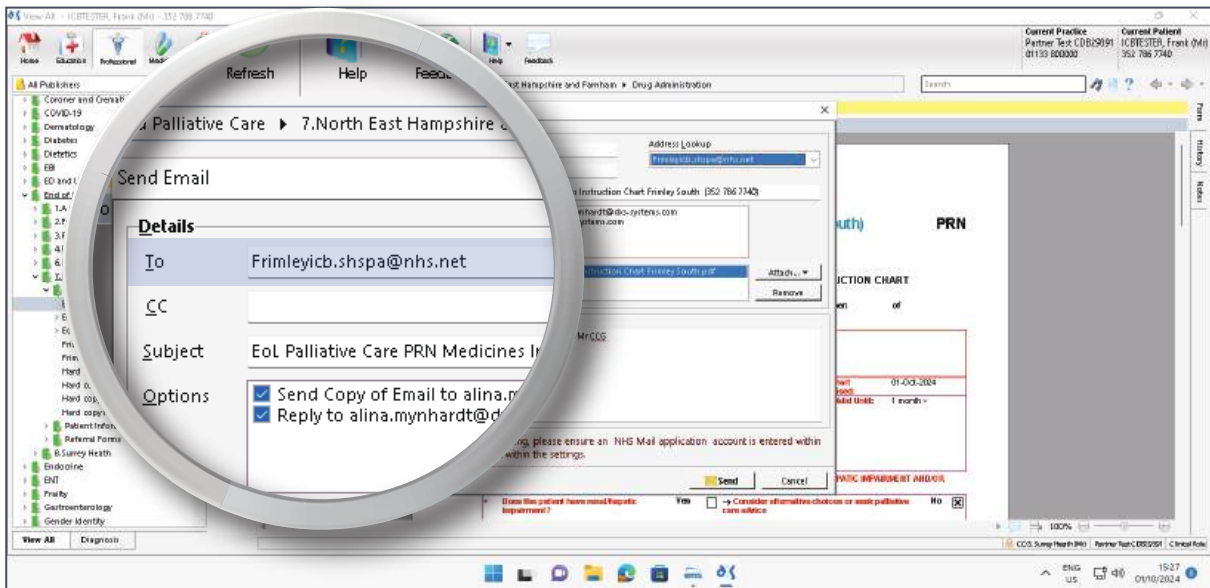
View All - ICBTESTER, Frank (Mr) - 352 786 7740

Home Education Professional Med Help Feedback

Current Practice
Partner Test CDB29391
01133 800000

Current Patient
ICBTESTER, Frank (Mr)
352 786 7740

Refresh Help Feedb

All Publishers

Coroner and Crema
COVID-19
Dermatology
Diabetes
Dietetics
EBI
ED and
End of
1.A
2.
3.
4.
6.
7.
Fri
Frim
Hard
Hard c
Hard co
Hard copy
Hard copy
Patient Infor
Referral Form
B.Surrey Heath
Endocrine
ENT
Frailty
Gastroenterology
Gender Identity

View All Diagnosis

a Palliative Care ▸ 7.North East Hampshire a

st Hampshire and Farnham ▸ Drug Administration

Search

Send Email

Details

To Frimleyicb.shspa@nhs.net

CC

Subject EoL Palliative Care PRN Medicines In

Options
Send Copy of Email to alina.m
Reply to alina.mynhardt@d

Address Lookup
Frimleyicb.shspa@nhs.net

n Instruction Chart Frimley South (352 786 7740)

mynhardt@dxs-systems.com
ystems.com

nstruction Chart Frimley South.pdf

Attach...
Remove

MrCCG

ing, please ensure an NHS Mail application account is entered within within the settings.

Send Cancel

uth) PRN

UCTION CHART

en of

art 01-Oct-2024
ased
did Until: 1 month

PATIC IMPAIRMENT AND/OR

Does the patient have renal/hepatic impairment? Yes → Consider alternative choices or seek palliative care advice No

Form History Notes

100%

CCG Surrey Heath (Mr) Partner Test CDB29391 Clinical Role

ENG US 15:27 01/10/2024